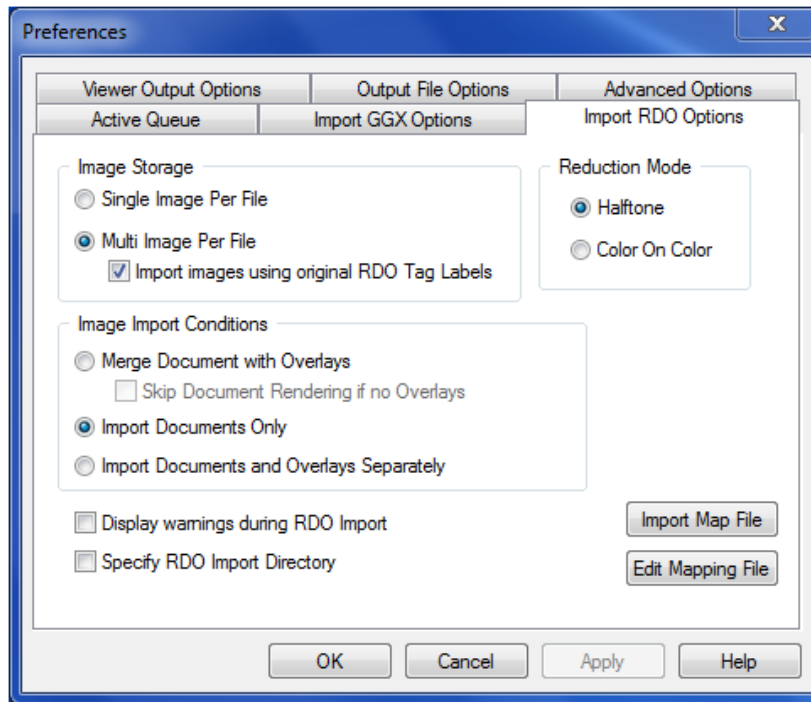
Preferences

X

Viewer Output Options
Output File Options
Advanced Options
Active Queue
Import GGX Options
Import RDO Options

Image Storage
Single Image Per File
Multi Image Per File
Import images using original RDO Tag Labels

Reduction Mode
Halftone
Color On Color

Image Import Conditions
Merge Document with Overlays
Skip Document Rendering if no Overlays
Import Documents Only
Import Documents and Overlays Separately

Display warnings during RDO Import
Specify RDO Import Directory

Import Map File
Edit Mapping File

OK
Cancel
Apply
Help